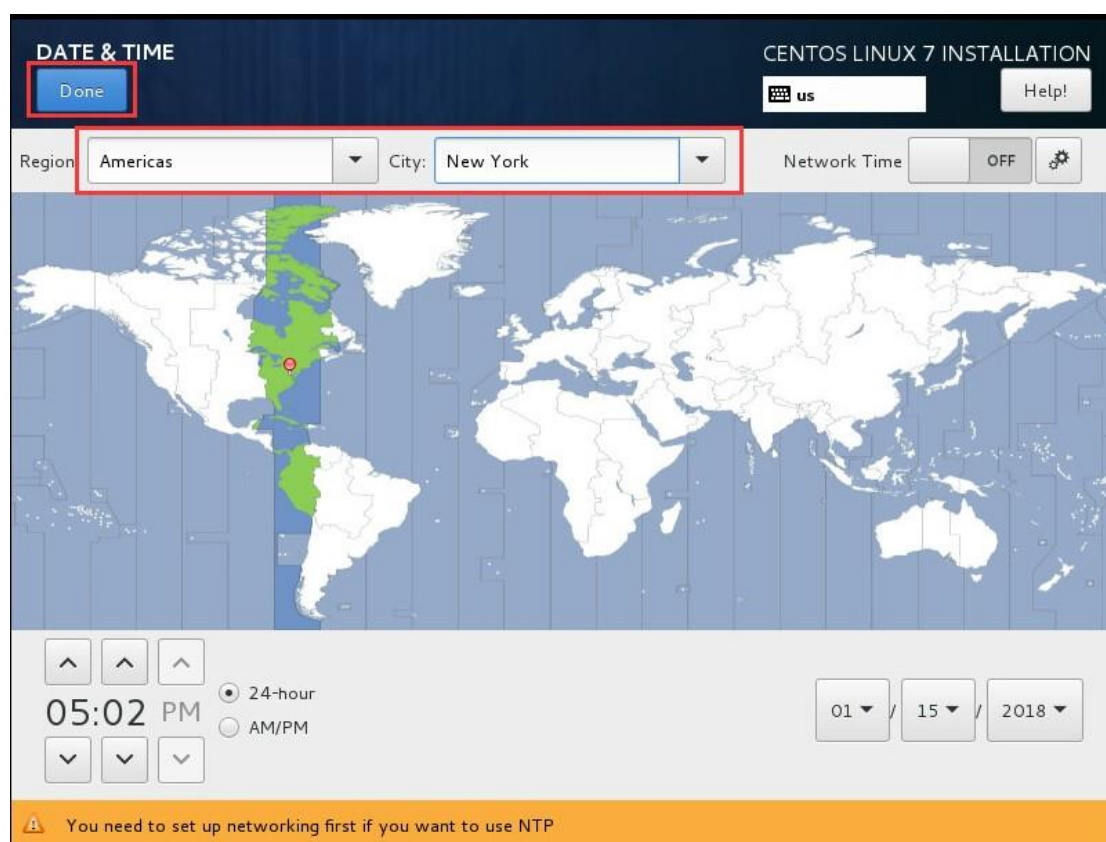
DATE & TIME
Done

CENTOS LINUX 7 INSTALLATION
us
Help!

Region Americas City: New York Network Time OFF

05:02 PM
24-hour
AM/PM

01 / 15 / 2018

You need to set up networking first if you want to use NTP